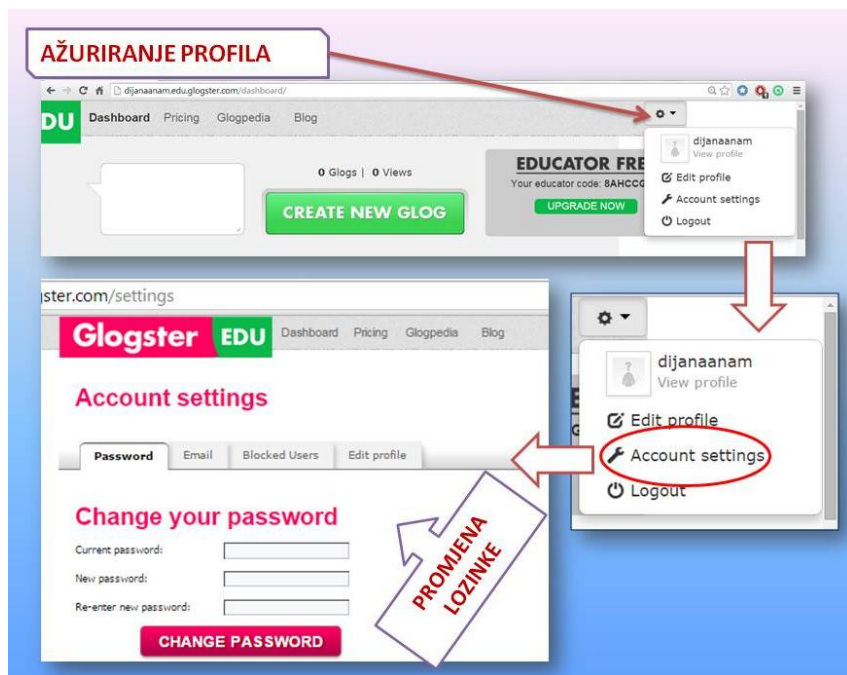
AŽURIRANJE PROFILA

dijanaanam.edu.glogster.com/dashboard/

DU Dashboard Pricing Glogpedia Blog

0 Glogs | 0 Views

CREATE NEW GLOG

EDUCATOR FRE

Your educator code: 8AHCC

UPGRADE NOW

dijanaanam
View profile
Edit profile
Account settings
Logout

gster.com/settings

Glogster EDU Dashboard Pricing Glogpedia Blog

Account settings

Password Email Blocked Users Edit profile

Change your password

Current password:

New password:

Re-enter new password:

CHANGE PASSWORD

PROMJENA LOZINKE

dijanaanam
View profile
Edit profile
Account settings
Logout